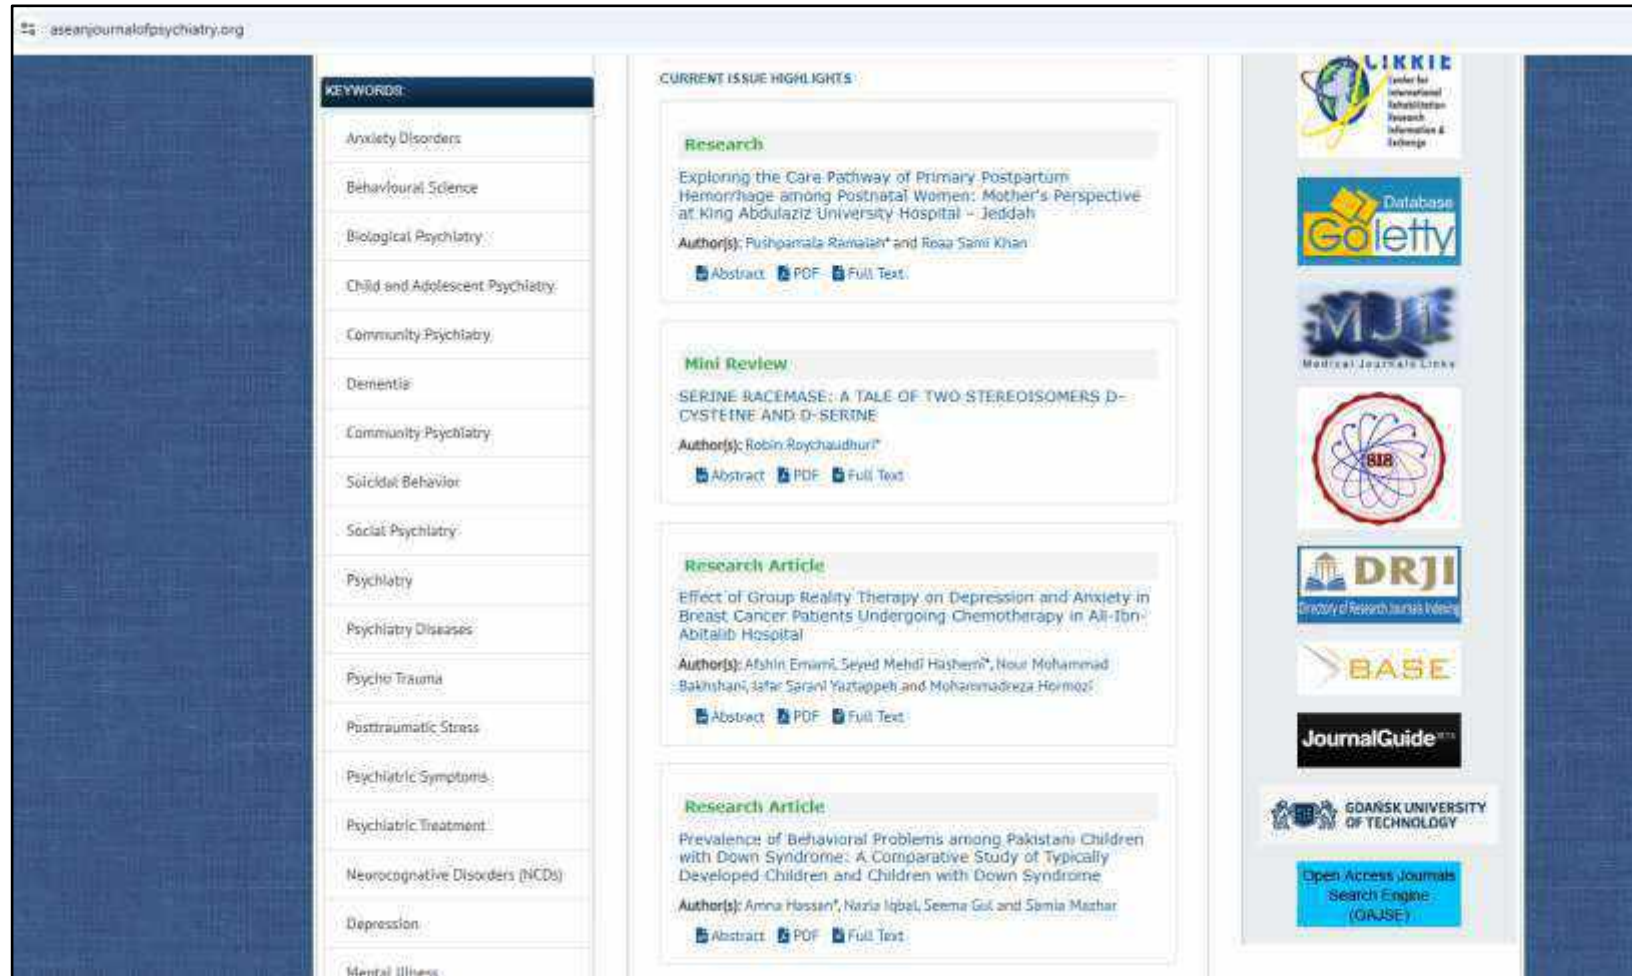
aseanjournalofpsychiatry.org

KEYWORDS

Anxiety Disorders

Behavioural Science

Biological Psychiatry

Child and Adolescent Psychiatry

Community Psychiatry

Dementia

Community Psychiatry

Suicidal Behavior

Social Psychiatry

Psychiatry

Psychiatry Diseases

Psycho Trauma

Posttraumatic Stress

Psychiatric Symptoms

Psychiatric Treatment

Neurocognative Disorders (NCDs)

Depression

Mental Illness

CURRENT ISSUE HIGHLIGHTS

Research

Exploring the Care Pathway of Primary Postpartum Hemorrhage among Postnatal Women: Mother's Perspective at King Abdulaziz University Hospital – Jeddah

Author(s): Pushpamala Ramaiah* and Reaa Sami Khan

Abstract PDF Full Text

Mini Review

SERINE RACEMASE: A TALE OF TWO STEREOISOMERS D-CYSTEINE AND D-SERINE

Author(s): Robin Roychaudhuri*

Abstract PDF Full Text

Research Article

Effect of Group Reality Therapy on Depression and Anxiety in Breast Cancer Patients Undergoing Chemotherapy in Ali-Ibn-Abitalib Hospital

Author(s): Afshin Emami, Seyed Mehdi Hashemi*, Nour Mohammad Bakhshani, Jafar Sarani Yaztappeh and Mohammadreza Hormozi

Abstract PDF Full Text

Research Article

Prevalence of Behavioral Problems among Pakistani Children with Down Syndrome: A Comparative Study of Typically Developed Children and Children with Down Syndrome

Author(s): Amna Hassan*, Nazia Iqbal, Seema Gul and Samia Mazhar

Abstract PDF Full Text

CIRRIE Center for International Rehabilitation Research Information & Exchange

Database Goletty

MJL Medical Journals Links

SIS

DRJI Directory of Research Journals Indexing

BASE

JournalGuide

GDAŃSK UNIVERSITY OF TECHNOLOGY

Open Access Journals Search Engine (OAJSE)